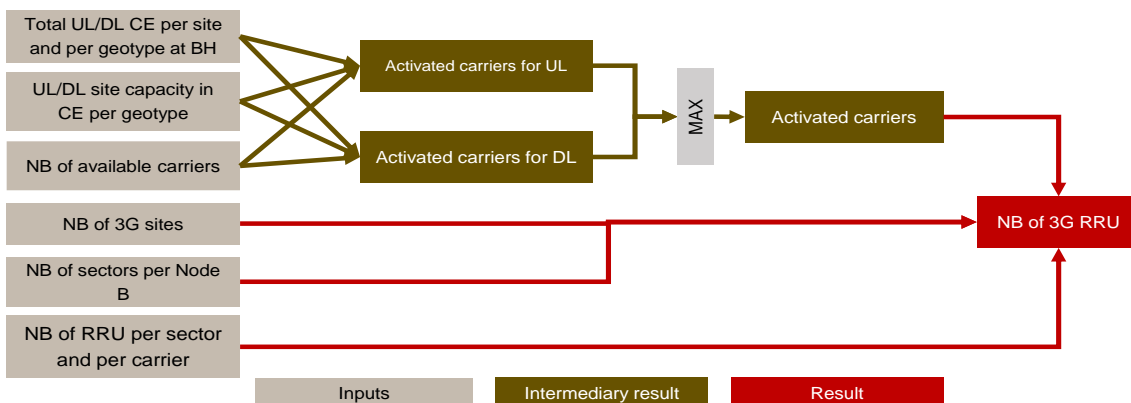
Total UL/DL CE per site and per geotype at BH

UL/DL site capacity in CE per geotype

NB of available carriers

Activated carriers for UL

Activated carriers for DL

MAX

Activated carriers

NB of 3G sites

NB of sectors per Node B

NB of RRU per sector and per carrier

NB of 3G RRU

Inputs

Intermediary result

Result